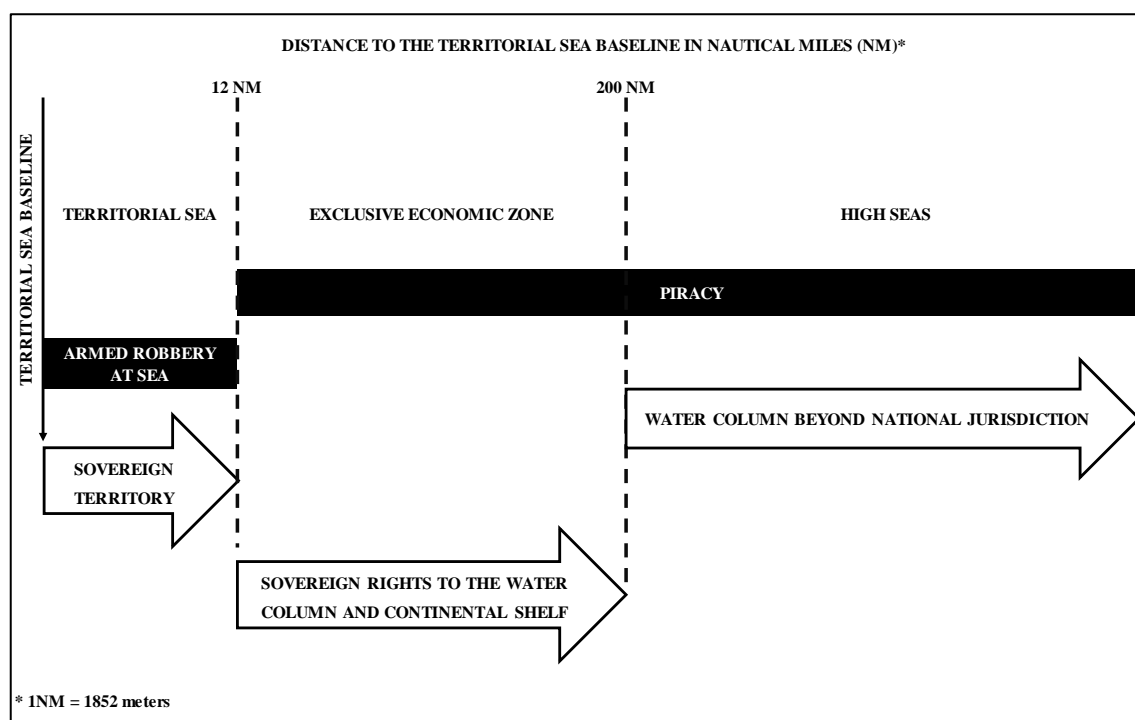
DISTANCE TO THE TERRITORIAL SEA BASELINE IN NAUTICAL MILES (NM)*

12 NM

200 NM

TERRITORIAL SEA BASELINE

TERRITORIAL SEA

EXCLUSIVE ECONOMIC ZONE

HIGH SEAS

PIRACY

ARMED ROBBERY AT SEA

WATER COLUMN BEYOND NATIONAL JURISDICTION

SOVEREIGN TERRITORY

SOVEREIGN RIGHTS TO THE WATER COLUMN AND CONTINENTAL SHELF

* 1NM = 1852 meters